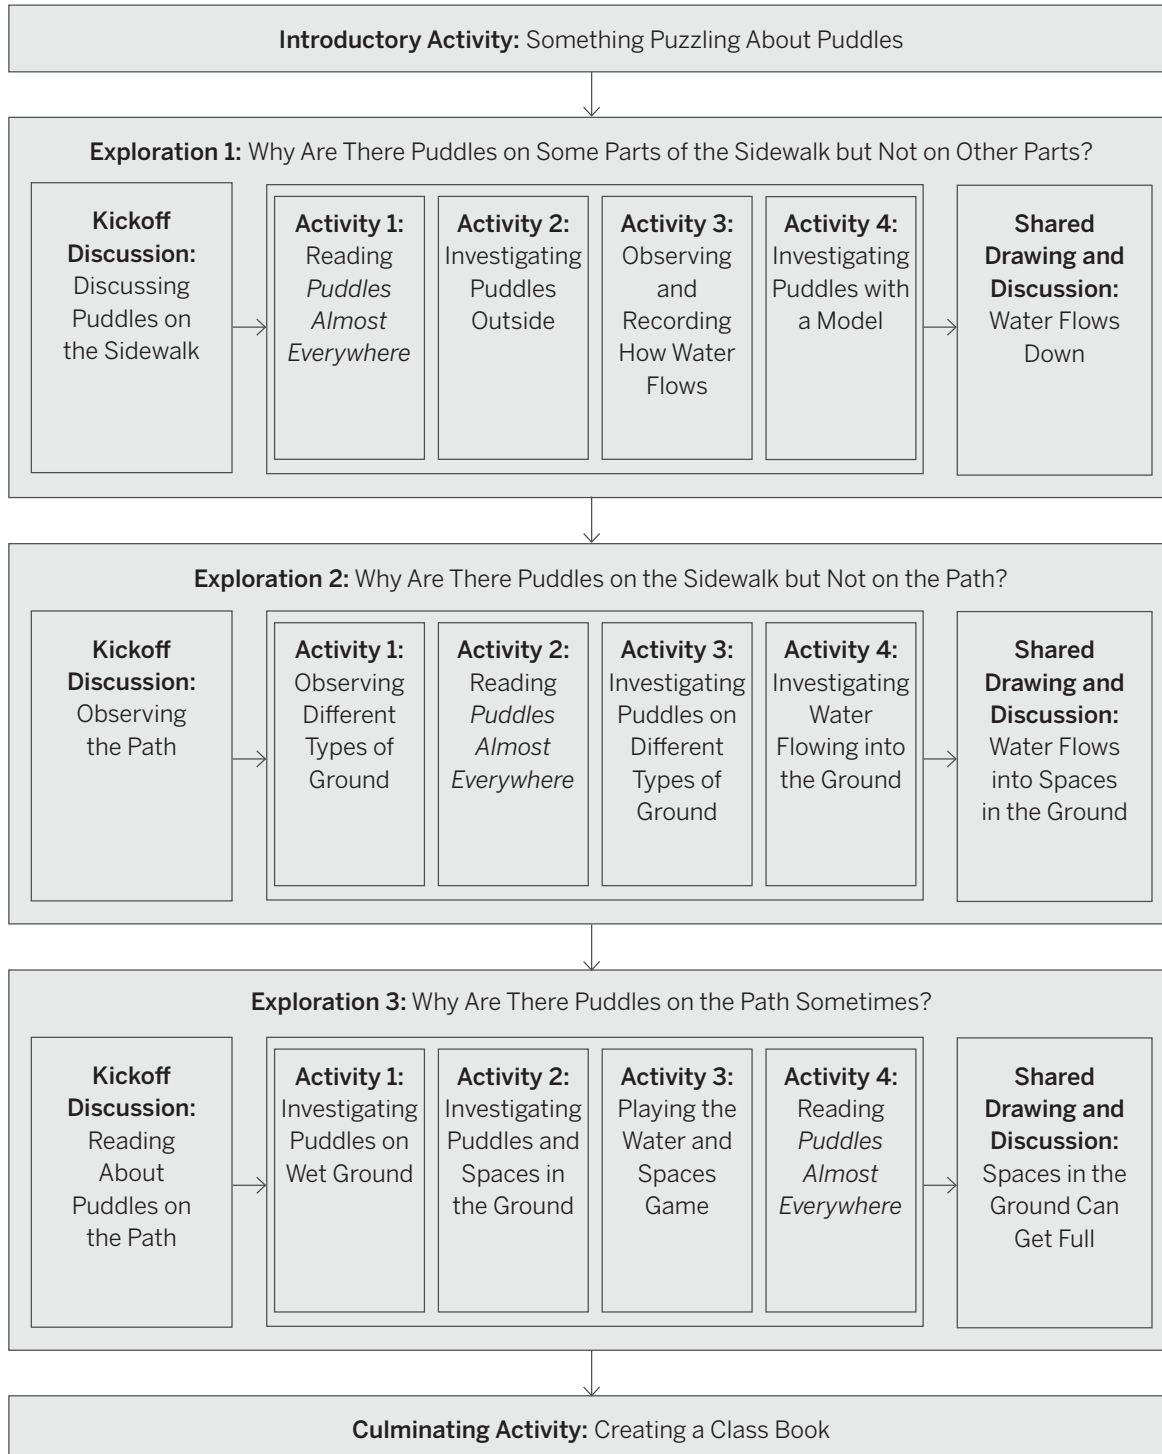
**Introductory Activity:** Something Puzzling About Puddles

**Exploration 1:** Why Are There Puddles on Some Parts of the Sidewalk but Not on Other Parts?

**Kickoff Discussion:** Discussing Puddles on the Sidewalk

**Activity 1:** Reading *Puddles Almost Everywhere*

**Activity 2:** Investigating Puddles Outside

**Activity 3:** Observing and Recording How Water Flows

**Activity 4:** Investigating Puddles with a Model

**Shared Drawing and Discussion:** Water Flows Down

**Exploration 2:** Why Are There Puddles on the Sidewalk but Not on the Path?

**Kickoff Discussion:** Observing the Path

**Activity 1:** Observing Different Types of Ground

**Activity 2:** Reading *Puddles Almost Everywhere*

**Activity 3:** Investigating Puddles on Different Types of Ground

**Activity 4:** Investigating Water Flowing into the Ground

**Shared Drawing and Discussion:** Water Flows into Spaces in the Ground

**Exploration 3:** Why Are There Puddles on the Path Sometimes?

**Kickoff Discussion:** Reading About Puddles on the Path

**Activity 1:** Investigating Puddles on Wet Ground

**Activity 2:** Investigating Puddles and Spaces in the Ground

**Activity 3:** Playing the Water and Spaces Game

**Activity 4:** Reading *Puddles Almost Everywhere*

**Shared Drawing and Discussion:** Spaces in the Ground Can Get Full

**Culminating Activity:** Creating a Class Book